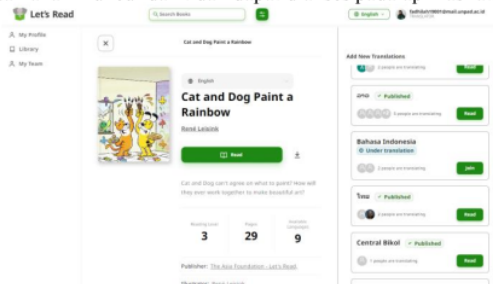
Let's Read

Search Books

English

My Profile
Library
My Team

Cat and Dog Paint a Rainbow

English

Cat and Dog Paint a Rainbow

Rond Leigink

Read

Cat and Dog can't agree on what to paint! How will they ever work together to make beautiful art?

Reading Level
3

Pages
29

Available Languages
9

Publisher: The Asia Foundation - Let's Read.

Add New Translations

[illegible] are translating
Read

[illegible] Published
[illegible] people are translating
Read

Bahasa Indonesia
Under translation
Join

ไทย Published
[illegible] are translating
Read

Central Bikol Published
1 people are translating
Read